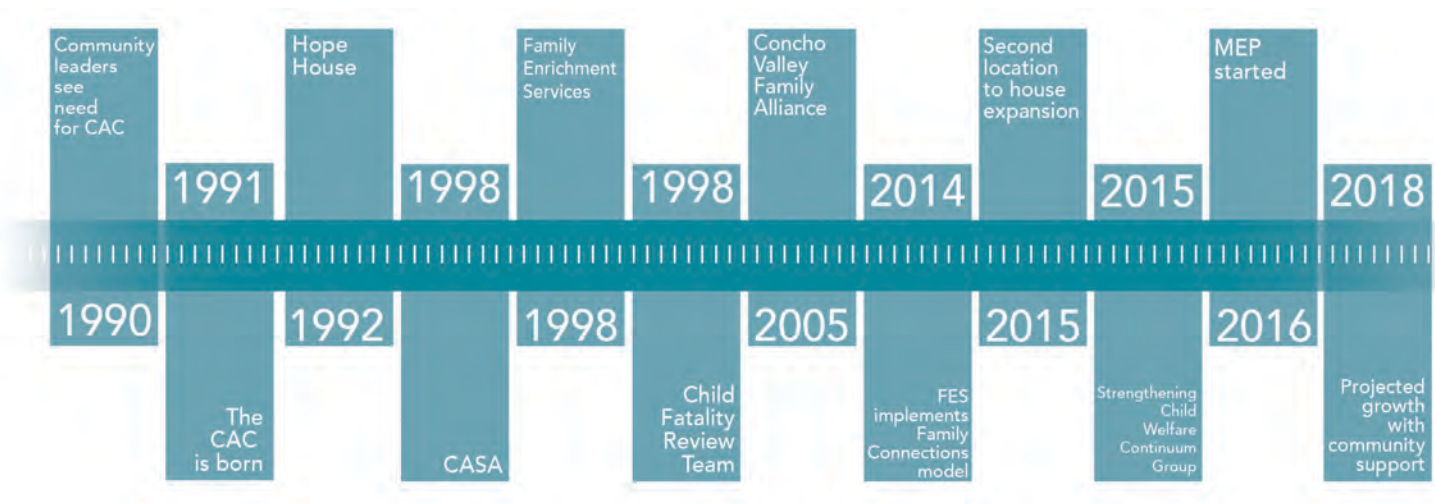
Community leaders see need for CAC

1990

1991

The CAC is born

Hope House

1992

1998

CASA

Family Enrichment Services

1998

1998

Child Fatality Review Team

Concho Valley Family Alliance

2005

2014

FES implements Family Connections model

Second location to house expansion

2015

2015

Strengthening Child Welfare Continuum Group

MEP started

2016

2018

Projected growth with community support